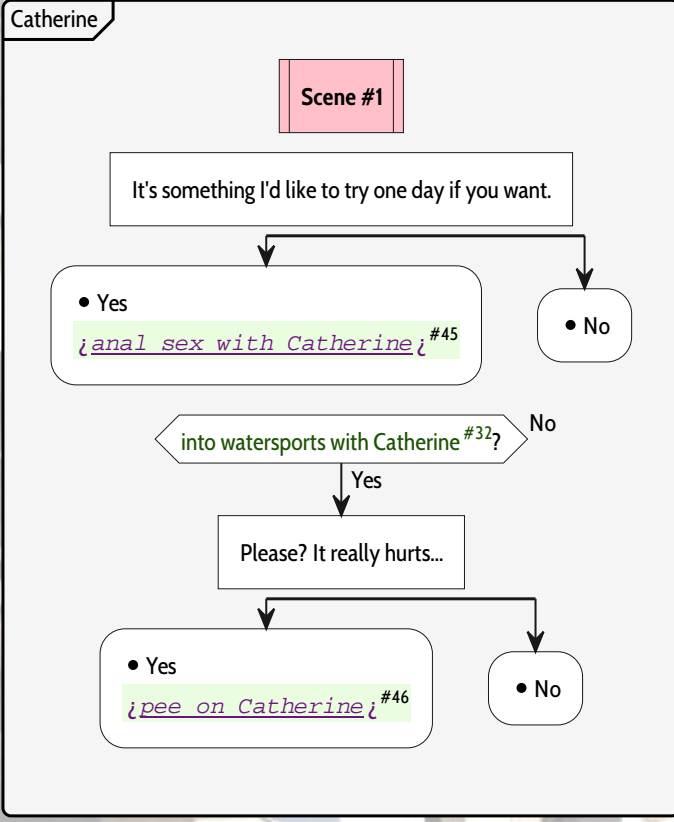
Catherine

Scene #1

It's something I'd like to try one day if you want.

• Yes
¿anal sex with Catherine¿ $^{\#45}$

• No

into watersports with Catherine $^{\#32}$?

No

Yes

Please? It really hurts...

• Yes
¿pee on Catherine¿ $^{\#46}$

• No